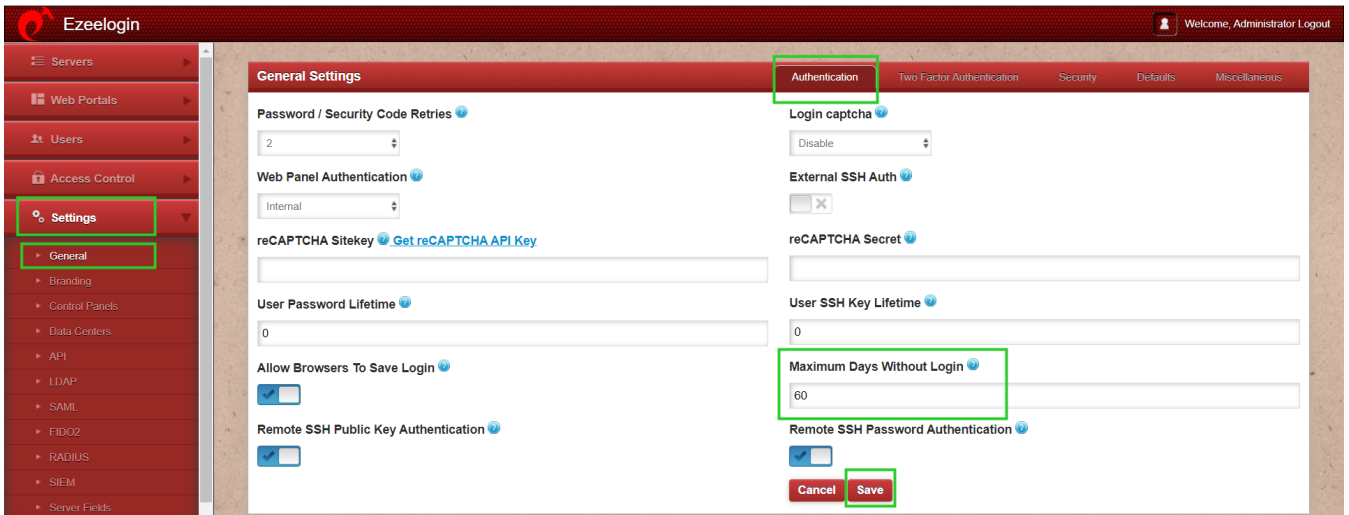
Ezeelogin

Welcome, Administrator Logout

Servers
Web Portals
Users
Access Control
Settings
General
Branding
Control Panels
Data Centers
API
LDAP
SAML
FIDO2
RADIUS
SIEM
Server Fields

General Settings

Authentication
Two Factor Authentication
Security
Defaults
Miscellaneous

Password / Security Code Retries
2

Login captcha
Disable

Web Panel Authentication
Internal

External SSH Auth

reCAPTCHA Sitekey Get reCAPTCHA API Key

reCAPTCHA Secret

User Password Lifetime
0

User SSH Key Lifetime
0

Allow Browsers To Save Login

Maximum Days Without Login
60

Remote SSH Public Key Authentication

Remote SSH Password Authentication

Cancel Save